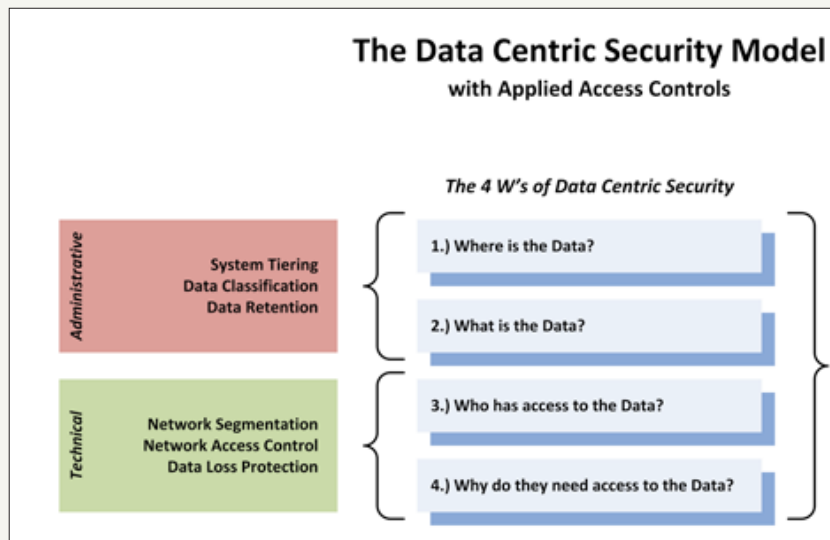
The Data Centric Security Model

with Applied Access Controls

The 4 W's of Data Centric Security

Administrative

System Tiering
Data Classification
Data Retention

1.) Where is the Data?

2.) What is the Data?

Technical

Network Segmentation
Network Access Control
Data Loss Protection

3.) Who has access to the Data?

4.) Why do they need access to the Data?